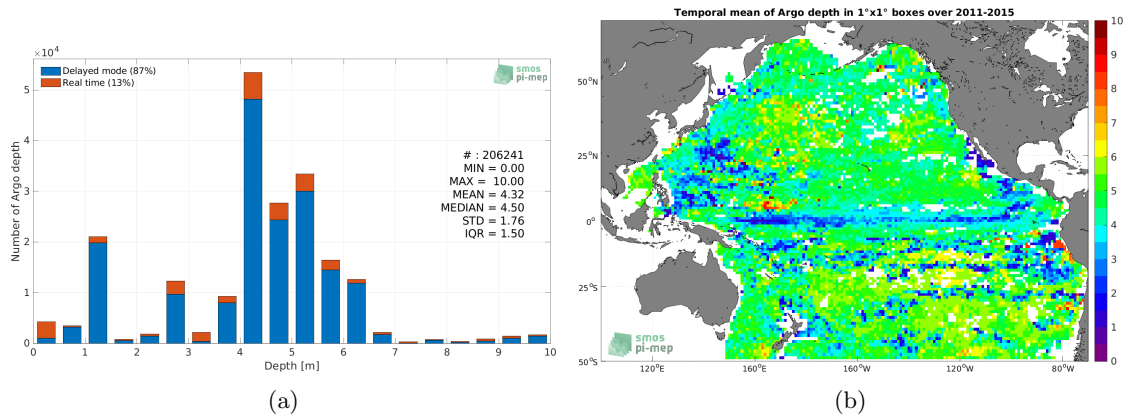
$\times 10^4$

Delayed mode (87%)
Real time (13%)

smos pi-mep

Number of Argo depth

5
4
3
2
1
0

# : 206241
MIN = 0.00
MAX = 10.00
MEAN = 4.32
MEDIAN = 4.50
STD = 1.76
IQR = 1.50

0 1 2 3 4 5 6 7 8 9 10
Depth [m]

(a)

Temporal mean of Argo depth in 1°x1° boxes over 2011-2015

50°N
25°N
0°
25°S
50°S

120°E 160°E 160°W 120°W 80°W

smos pi-mep

10
9
8
7
6
5
4
3
2
1
0

(b)